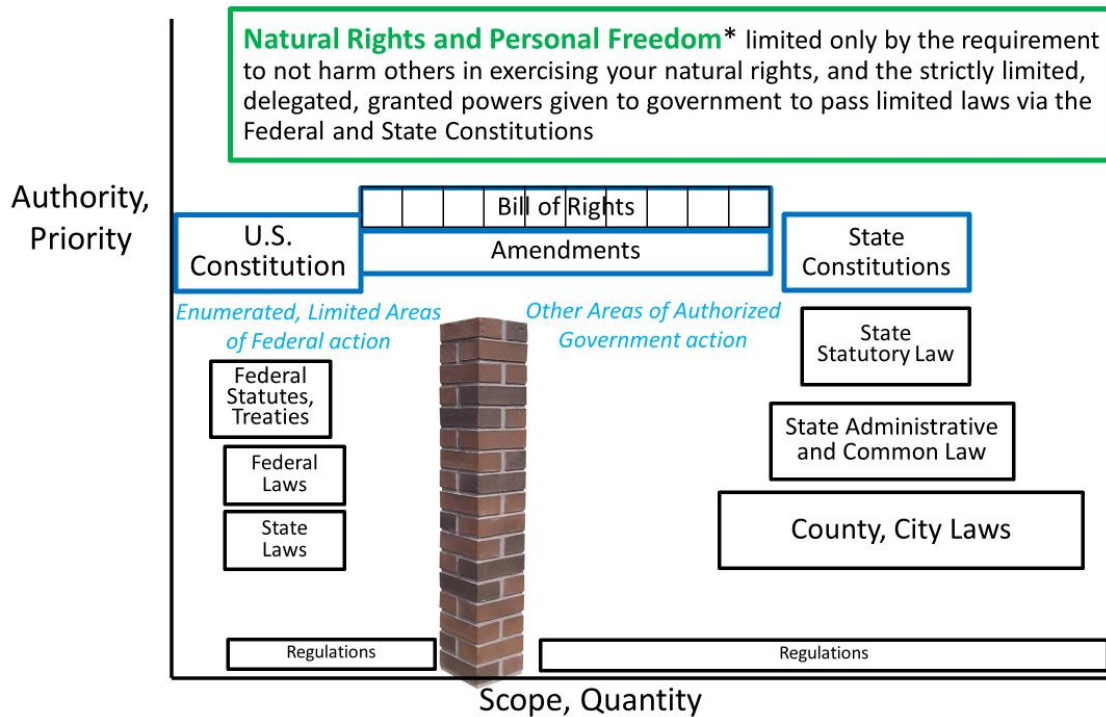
**Natural Rights and Personal Freedom*** limited only by the requirement to not harm others in exercising your natural rights, and the strictly limited, delegated, granted powers given to government to pass limited laws via the Federal and State Constitutions

Authority, Priority

Bill of Rights

U.S. Constitution

Amendments

State Constitutions

*Enumerated, Limited Areas of Federal action*

*Other Areas of Authorized Government action*

State Statutory Law

Federal Statutes, Treaties

State Administrative and Common Law

Federal Laws

State Laws

County, City Laws

Regulations

Regulations

Scope, Quantity